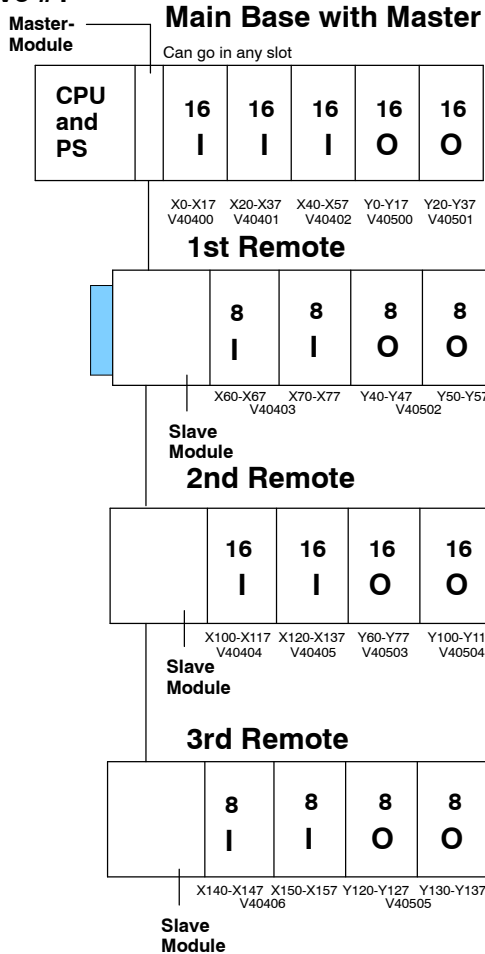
Master-Module

Main Base with Master

Can go in any slot

CPU and PS

16 I

16 I

16 I

16 O

16 O

X0-X17 V40400

X20-X37 V40401

X40-X57 V40402

Y0-Y17 V40500

Y20-Y37 V40501

1st Remote

8 I

8 I

8 O

8 O

X60-X67

X70-X77

V40403

Y40-Y47

Y50-Y5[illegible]

V40502

Slave Module

2nd Remote

16 I

16 I

16 O

16 O

X100-X117 V40404

X120-X137 V40405

Y60-Y77 V40503

Y100-Y11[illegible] V40504

Slave Module

3rd Remote

8 I

8 I

8 O

8 O

X140-X147

X150-X157

V40406

Y120-Y127

Y130-Y137

V40505

Slave Module